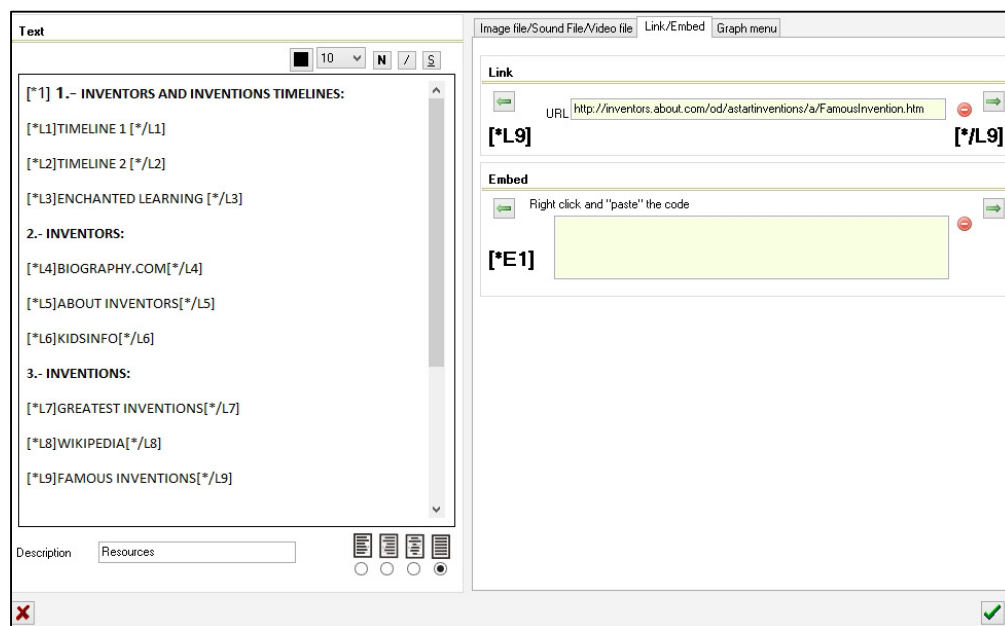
Text

10 N / S

[*1] 1.- INVENTORS AND INVENTIONS TIMELINES:

[*L1]TIMELINE 1 [*/L1]

[*L2]TIMELINE 2 [*/L2]

[*L3]ENCHANTED LEARNING [*/L3]

2.- INVENTORS:

[*L4]BIOGRAPHY.COM[*/L4]

[*L5]ABOUT INVENTORS[*/L5]

[*L6]KIDSINFO[*/L6]

3.- INVENTIONS:

[*L7]GREATEST INVENTIONS[*/L7]

[*L8]WIKIPEDIA[*/L8]

[*L9]FAMOUS INVENTIONS[*/L9]

Description Resources

Image file/Sound File/Video file | Link/Embed | Graph menu

Link

URL http://inventors.about.com/od/astartinventions/a/FamousInvention.htm

[*L9]

[*/L9]

Embed

Right click and "paste" the code

[*E1]